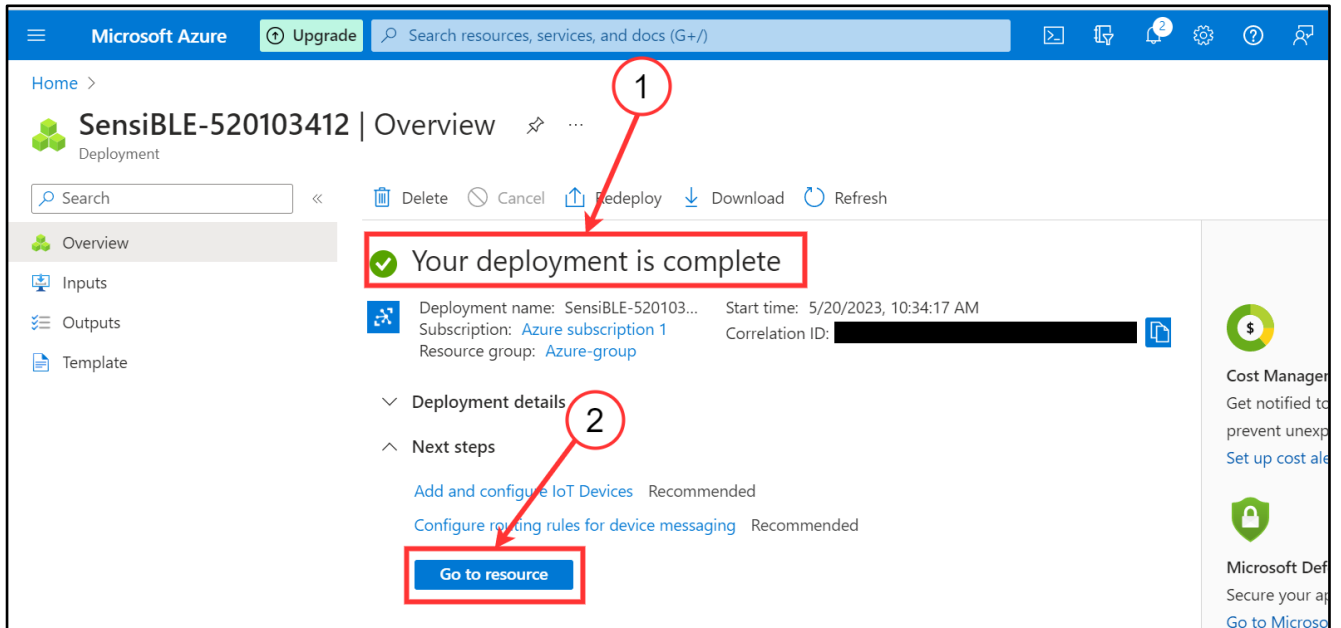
Microsoft Azure
Upgrade
Search resources, services, and docs (G+/)
2

Home >

SensiBLE-520103412 | Overview
Deployment

1

Search
«

Overview
Inputs
Outputs
Template

Delete Cancel Redeploy Download Refresh

Your deployment is complete

Deployment name: SensiBLE-520103...
Subscription: Azure subscription 1
Resource group: Azure-group

Start time: 5/20/2023, 10:34:17 AM
Correlation ID:

Deployment details

2

Next steps

Add and configure IoT Devices Recommended

Configure routing rules for device messaging Recommended

Go to resource

Cost Manager
Get notified to
prevent unexp
Set up cost ale

Microsoft Def
Secure your a
Go to Microso